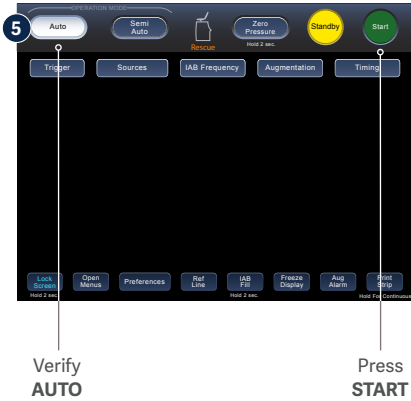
5
OPERATION MODE
Auto
Semi Auto
Rescue
Zero Pressure
Hold 2 sec.
Standby
Start
Trigger
Sources
IAB Frequency
Augmentation
Timing
Lock Screen
Hold 2 sec.
Open Menus
Preferences
Ref Line
IAB Fill
Hold 2 sec.
Freeze Display
Aug Alarm
Print Strip
Hold For Continuous
Verify
AUTO
Press
START